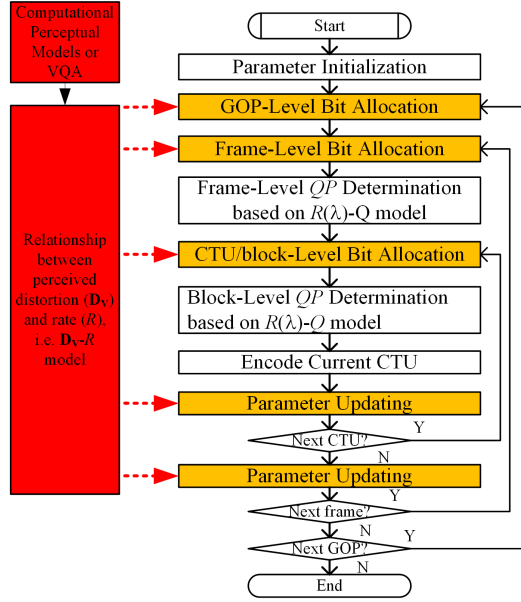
Computational Perceptual Models or VQA

Relationship between perceived distortion ($\mathbf{D_V}$) and rate ($R$), i.e. $\mathbf{D_V}$-$R$ model

Start

Parameter Initialization

GOP-Level Bit Allocation

Frame-Level Bit Allocation

Frame-Level $QP$ Determination based on $R(\lambda)$-Q model

CTU/block-Level Bit Allocation

Block-Level $QP$ Determination based on $R(\lambda)$-$Q$ model

Encode Current CTU

Parameter Updating

Next CTU?

Y

N

Parameter Updating

Y

Next frame?

N

Y

Next GOP?

N

End